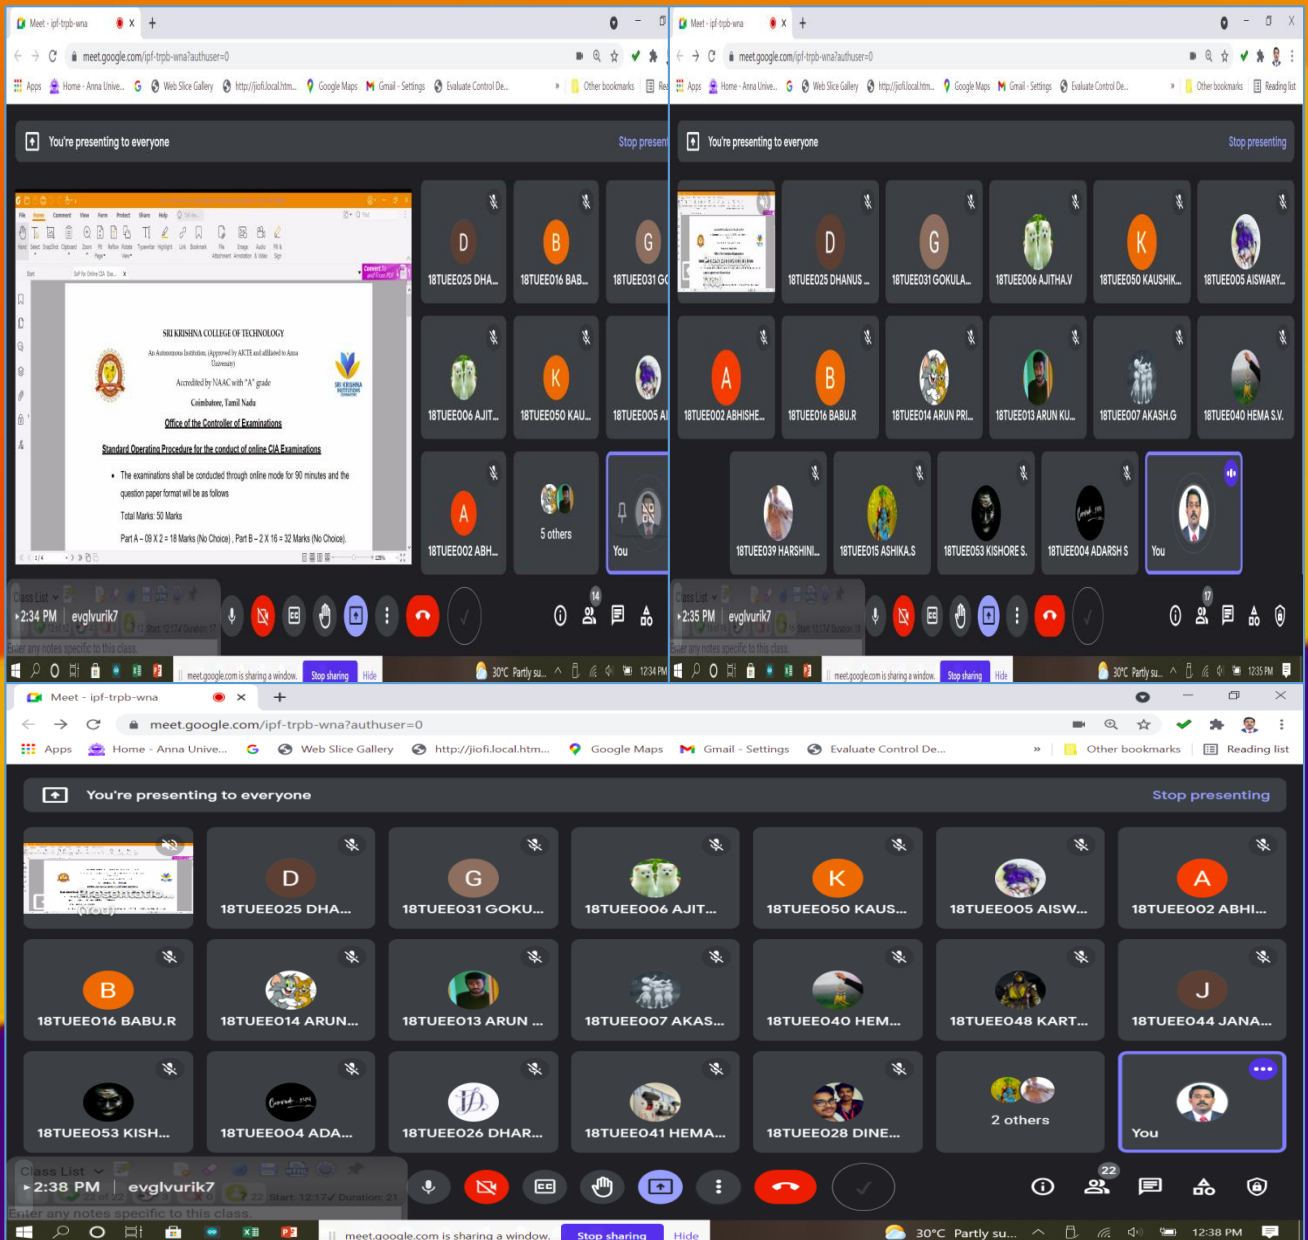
Meet - ipf-trpb-wna
meet.google.com/ipf-trpb-wna?authuser=0
Apps Home - Anna Unive... Web Slice Gallery http://jiofi.local.htm... Google Maps Gmail - Settings Evaluate Control De... Other bookmarks
You're presenting to everyone
Stop present

SRI KRISHNA COLLEGE OF TECHNOLOGY
An Autonomous Institution, (Approved by AICTE and affiliated to Anna University)
Accredited by NAAC with "A" grade
Coimbatore, Tamil Nadu
Office of the Controller of Examinations
Standard Operating Procedure for the conduct of online CIA Examinations
• The examinations shall be conducted through online mode for 90 minutes and the question paper format will be as follows
Total Marks: 50 Marks
Part A – 09 X 2 = 18 Marks (No Choice) , Part B – 2 X 16 = 32 Marks (No Choice).

D 18TUEE025 DHA...
B 18TUEE016 BAB...
G 18TUEE031 GO
18TUEE006 AJIT...
K 18TUEE050 KAU...
18TUEE005 AI
A 18TUEE002 ABH...
5 others
You
2:34 PM | evglvurik7
14
Class List
Enter any notes specific to this class.
meet.google.com is sharing a window. Stop sharing Hide
30°C Partly su... 12:34 PM

Meet - ipf-trpb-wna
meet.google.com/ipf-trpb-wna?authuser=0
Apps Home - Anna Unive... Web Slice Gallery http://jiofi.local.htm... Google Maps Gmail - Settings Evaluate Control De... Other bookmarks Reading list
You're presenting to everyone
Stop presenting
D 18TUEE025 DHANUS...
G 18TUEE031 GOKULA...
18TUEE006 AJITHA.V
K 18TUEE050 KAUSHIK...
18TUEE005 AISWARY...
A 18TUEE002 ABHISHE...
B 18TUEE016 BABU.R
18TUEE014 ARUN PRI...
18TUEE013 ARUN KU...
18TUEE007 AKASH.G
18TUEE040 HEMA S.V.
18TUEE039 HARSHINI...
18TUEE015 ASHIKA.S
18TUEE053 KISHORE S.
18TUEE004 ADARSH S
You
2:35 PM | evglvurik7
17
Class List
Enter any notes specific to this class.
meet.google.com is sharing a window. Stop sharing Hide
30°C Partly su... 12:35 PM

Meet - ipf-trpb-wna
meet.google.com/ipf-trpb-wna?authuser=0
Apps Home - Anna Unive... Web Slice Gallery http://jiofi.local.htm... Google Maps Gmail - Settings Evaluate Control De... Other bookmarks Reading list
You're presenting to everyone
Stop presenting
D 18TUEE025 DHA...
G 18TUEE031 GOKU...
18TUEE006 AJIT...
K 18TUEE050 KAUS...
18TUEE005 AISW...
A 18TUEE002 ABHI...
B 18TUEE016 BABU.R
18TUEE014 ARUN...
18TUEE013 ARUN ...
18TUEE007 AKAS...
18TUEE040 HEM...
18TUEE048 KART...
J 18TUEE044 JANA...
18TUEE053 KISH...
18TUEE004 ADA...
18TUEE026 DHAR...
18TUEE041 HEMA...
18TUEE028 DINE...
2 others
You
Class List
2:38 PM | evglvurik7
22
Start: 12:17 Duration: 21
Enter any notes specific to this class.
meet.google.com is sharing a window. Stop sharing Hide
30°C Partly su... 12:38 PM